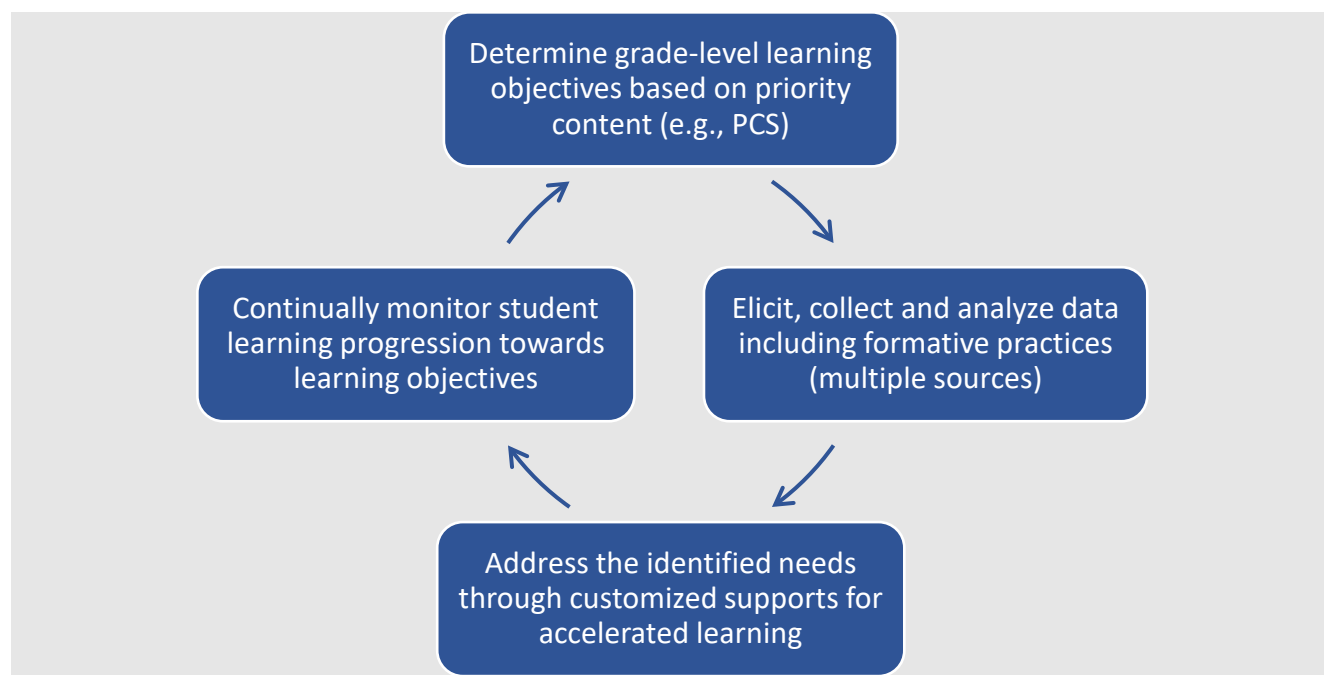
Determine grade-level learning objectives based on priority content (e.g., PCS)

Elicit, collect and analyze data including formative practices (multiple sources)

Address the identified needs through customized supports for accelerated learning

Continually monitor student learning progression towards learning objectives